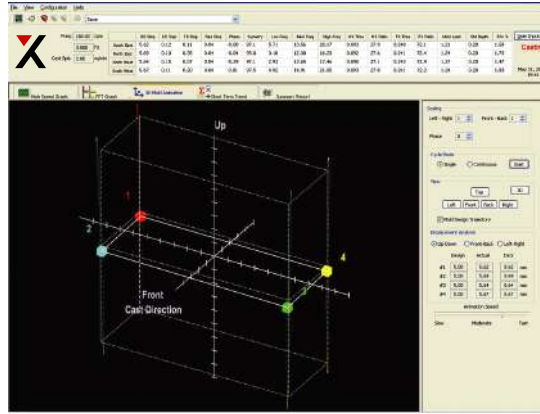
File View Configuration Help

Stone

Mold Speed Graph
FFT Graph
3D Mold Animation
Short Term Trend
Summary Report

Up

1

2

3

4

Front

Cast Direction

Scaling

Left - Right

Front - Back

Phase

Cycle Mode

Single

Continuous

Start

View

Top

3D

Left

Front

Back

Right

Mold Design Trajectory

Displacement Analysis

Up-Down

Front-Back

Left-Right

Design

Actual

Error

| | Design | Actual | Error | |
|---|---|---|---|---|
| #1 | 5.00 | 5.02 | 0.02 | mm |
| #2 | 5.00 | 5.04 | 0.04 | mm |
| #3 | 5.00 | 5.04 | 0.04 | mm |
| #4 | 5.00 | 5.07 | 0.07 | mm |

Animation Speed

Slow

Moderate

Fast